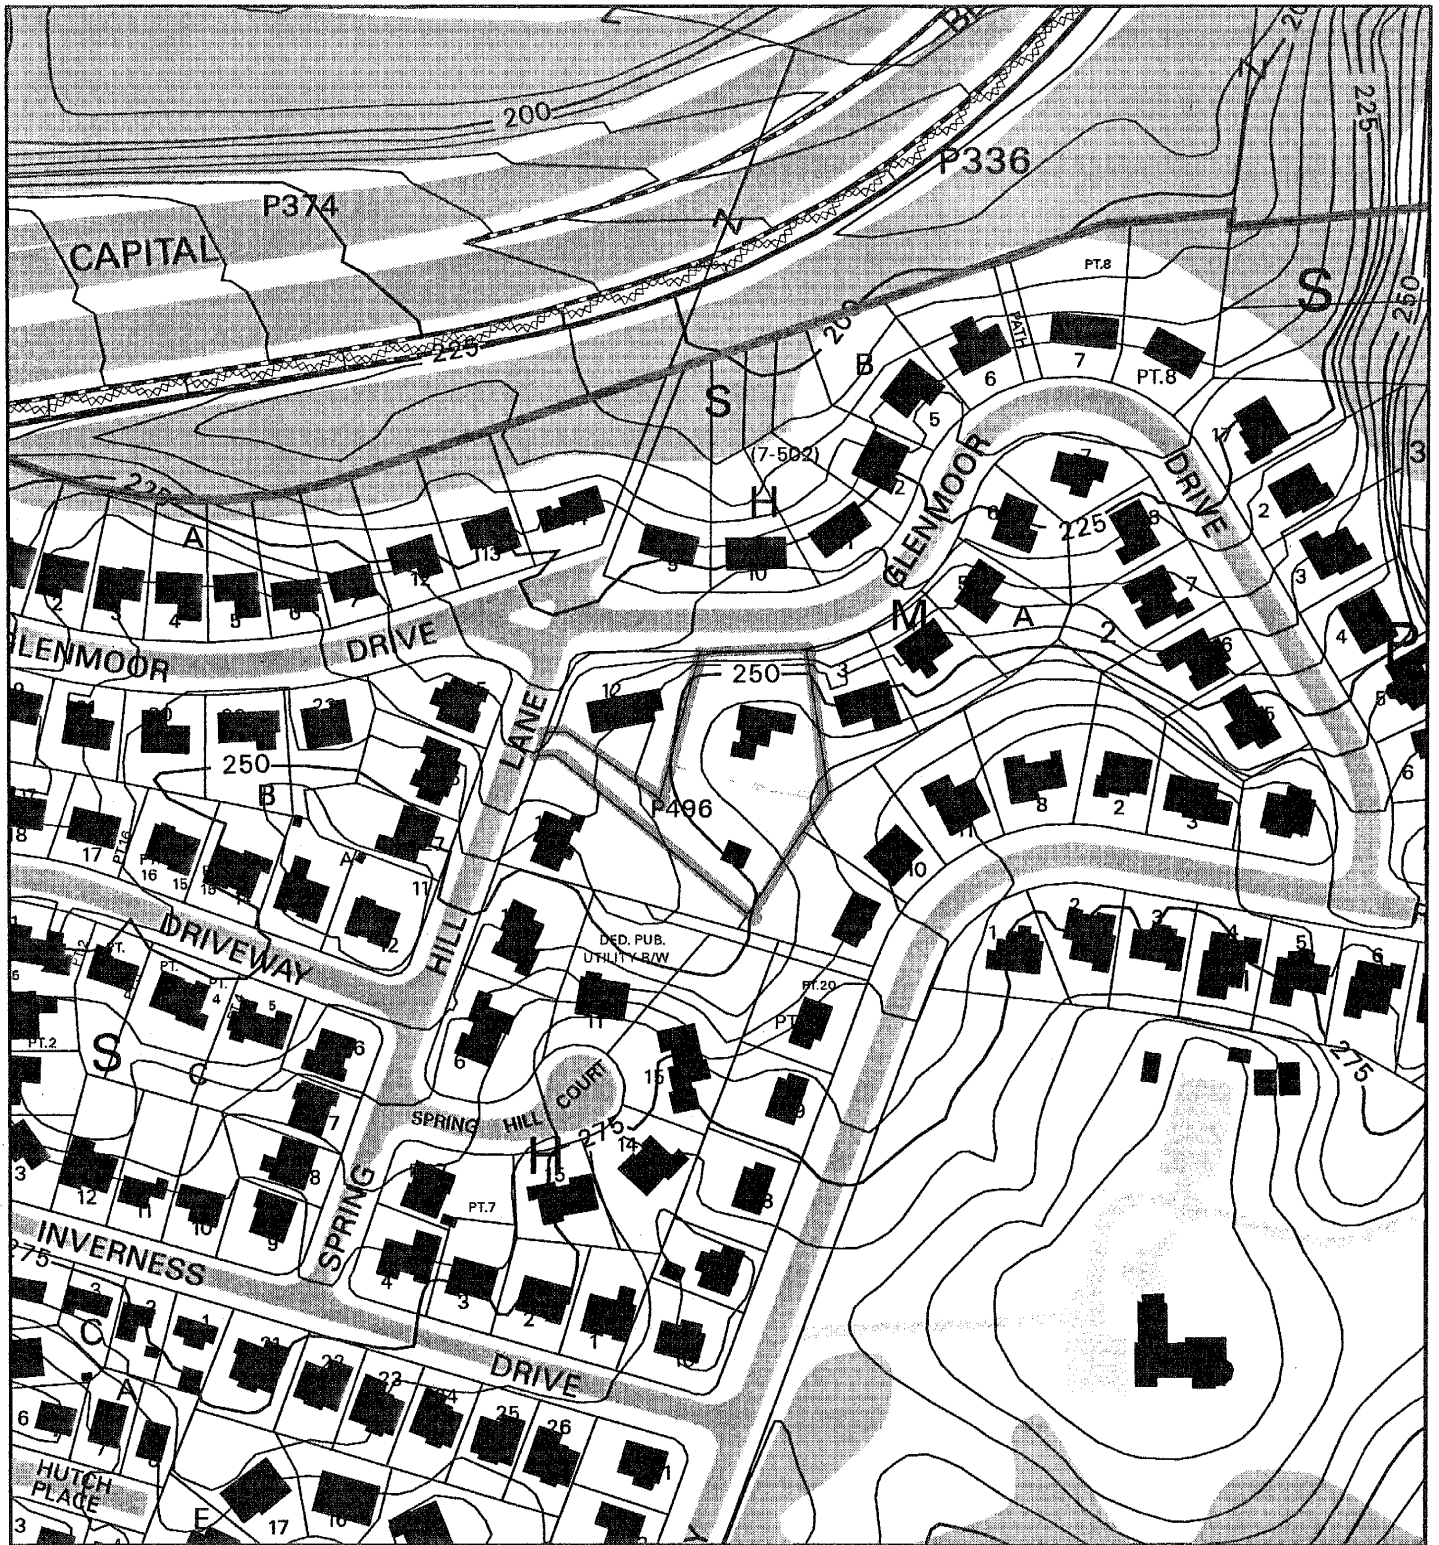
200
P336
P374
CAPITAL
N
225
250
S
PT.8
PATH
7
PT.8
6
5
B
200
225
S
(7-502)
H
2
1
GLENMOOR
DRIVE
7
225
8
2
3
A
13
12
2
4
5
6
7
9
10
3
2
LENMOOR
DRIVE
M
A
2
7
6
5
4
5
LANE
12
250
3
250
B
P496
17
PT.16
16
15
17
11
8
11
2
3
10
6
DRIVEWAY
HILL
DED. PUB. UTILITY R/W
1
2
3
4
5
6
PT.
PT.
4
5
PT.2
S
C
6
7
8
11
6
COURT
SPRING
HILL
15
PT.20
PT
9
275
275
H
14
12
11
10
9
SPRING
5
PT.7
8
INVERNESS
275
3
2
1
4
3
2
1
13
C
21
22
23
24
25
26
DRIVE
A
6
7
HUTCH PLACE
3
E
17
16